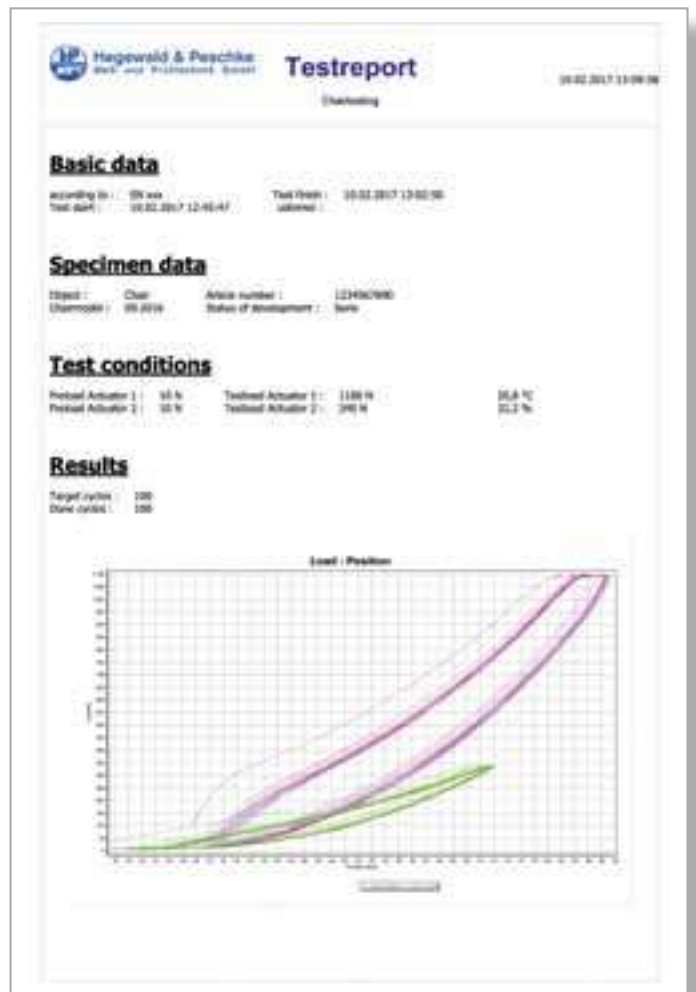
Hagewald & Peschke
Meß- und Prüfsystem GmbH

Testreport

Chairtesting

10.02.2017 13:09:08

Basic data

according to : EN xxx
Test start : 10.02.2017 12:45:47
Test finish : 10.02.2017 13:02:56
Customer :

Specimen data

Object : Chair
Chairmodel : 05.2016
Article number : 1234567890
Status of development : Serie

Test conditions

Preload Actuator 1 : 50 N
Preload Actuator 2 : 50 N
Testload Actuator 1 : 1100 N
Testload Actuator 2 : 340 N
20,8 °C
33,2 %

Results

Target cycles : 100
Done cycles : 100

Load : Position

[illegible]